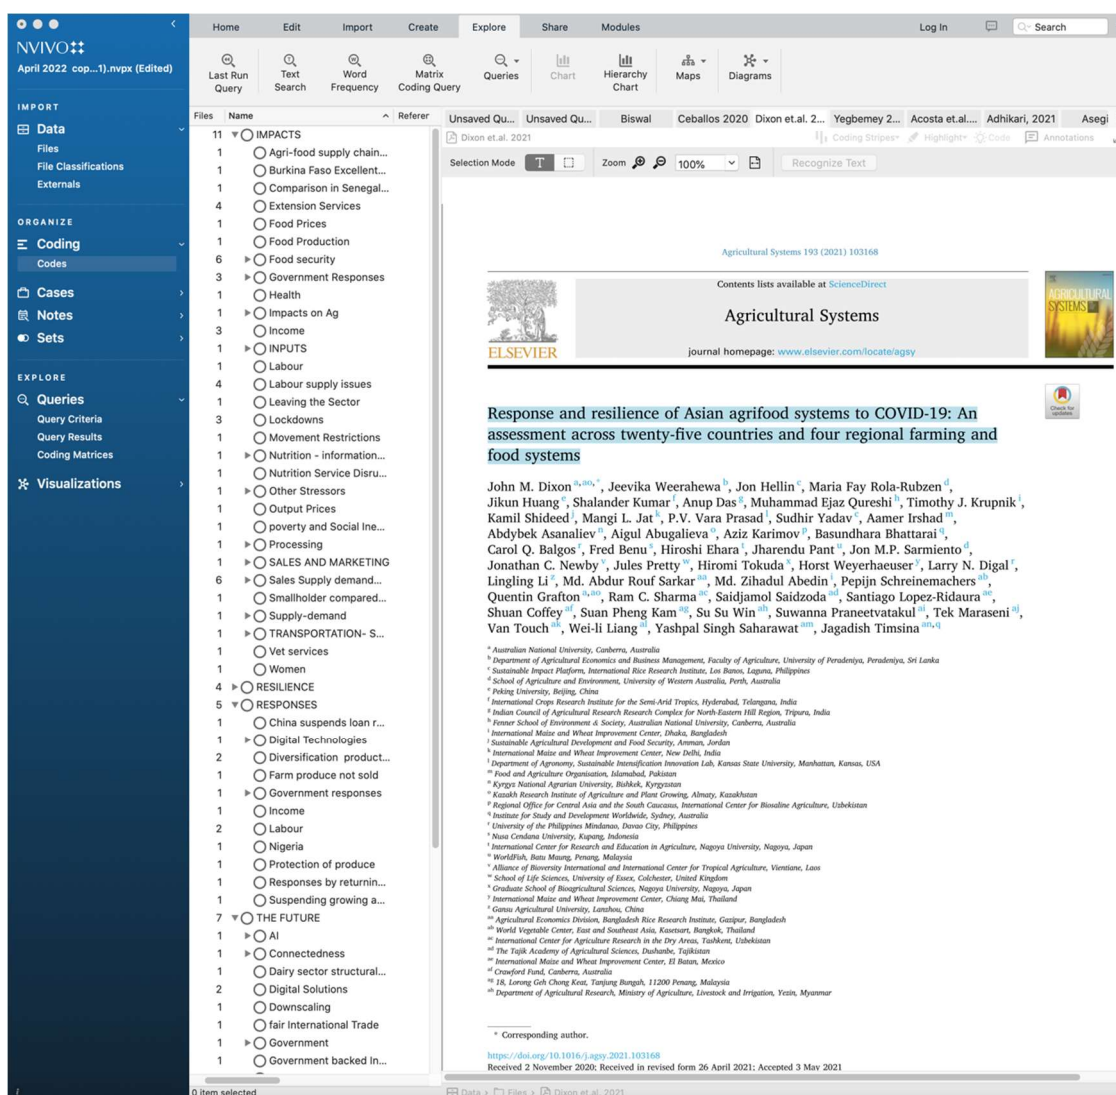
NVIVO
April 2022 cop...1).nvpx (Edited)

IMPORT
Data
Files
File Classifications
Externals

ORGANIZE
Coding
Codes
Cases
Notes
Sets

EXPLORE
Queries
Query Criteria
Query Results
Coding Matrices
Visualizations

Home Edit Import Create Explore Share Modules Log In Search

Last Run Query | Text Search | Word Frequency | Matrix Coding Query | Queries | Chart | Hierarchy Chart | Maps | Diagrams

| Files | Name | Referer |
|---|---|---|
| 11 | IMPACTS | |
| 1 | Agri-food supply chain... | |
| 1 | Burkina Faso Excellent... | |
| 1 | Comparison in Senegal... | |
| 4 | Extension Services | |
| 1 | Food Prices | |
| 1 | Food Production | |
| 6 | Food security | |
| 3 | Government Responses | |
| 1 | Health | |
| 1 | Impacts on Ag | |
| 3 | Income | |
| 1 | INPUTS | |
| 1 | Labour | |
| 4 | Labour supply issues | |
| 1 | Leaving the Sector | |
| 3 | Lockdowns | |
| 1 | Movement Restrictions | |
| 1 | Nutrition - information... | |
| 1 | Nutrition Service Disru... | |
| 1 | Other Stressors | |
| 1 | Output Prices | |
| 1 | poverty and Social Ine... | |
| 1 | Processing | |
| 1 | SALES AND MARKETING | |
| 6 | Sales Supply demand... | |
| 1 | Smallholder compared... | |
| 1 | Supply-demand | |
| 1 | TRANSPORTATION- S... | |
| 1 | Vet services | |
| 1 | Women | |
| 4 | RESILIENCE | |
| 5 | RESPONSES | |
| 1 | China suspends loan r... | |
| 1 | Digital Technologies | |
| 2 | Diversification product... | |
| 1 | Farm produce not sold | |
| 1 | Government responses | |
| 1 | Income | |
| 2 | Labour | |
| 1 | Nigeria | |
| 1 | Protection of produce | |
| 1 | Responses by returnin... | |
| 1 | Suspending growing a... | |
| 7 | THE FUTURE | |
| 1 | AI | |
| 1 | Connectedness | |
| 1 | Dairy sector structural... | |
| 2 | Digital Solutions | |
| 1 | Downscaling | |
| 1 | fair International Trade | |
| 1 | Government | |
| 1 | Government backed In... | |

0 item selected

Unsaved Qu... Unsaved Qu... Biswal Ceballos 2020 Dixon et.al. 2... Yegbemey 2... Acosta et.al.... Adhikari, 2021 Asegi

Dixon et.al. 2021 Coding Stripes Highlight Code Annotations

Selection Mode Zoom 100% Recognize Text

Agricultural Systems 193 (2021) 103168

Contents lists available at ScienceDirect

Agricultural Systems

journal homepage: www.elsevier.com/locate/agsy

ELSEVIER

AGRICULTURAL SYSTEMS

Check for updates

Response and resilience of Asian agrifood systems to COVID-19: An assessment across twenty-five countries and four regional farming and food systems

John M. Dixon a,ao,*, Jeevika Weerahewa b, Jon Hellin c, Maria Fay Rola-Rubzen d, Jikun Huang e, Shalander Kumar f, Anup Das g, Muhammad Ejaz Qureshi h, Timothy J. Krupnik i, Kamil Shideed j, Mangi L. Jat k, P.V. Vara Prasad l, Sudhir Yadav c, Aamer Irshad m, Abdybek Asanaliev n, Aigul Abugalieva o, Aziz Karimov p, Basundhara Bhattarai q, Carol Q. Balgos r, Fred Benu s, Hiroshi Ehara t, Jharendu Pant u, Jon M.P. Sarmiento d, Jonathan C. Newby v, Jules Pretty w, Hiromi Tokuda x, Horst Weyerhaeuser y, Larry N. Digal r, Lingling Li z, Md. Abdur Rouf Sarkar aa, Md. Zihadul Abedin i, Pepijn Schreinemachers ab, Quentin Grafton a,ao, Ram C. Sharma ac, Saidjamol Saidzoda ad, Santiago Lopez-Ridaura ae, Shuan Coffey af, Suan Pheng Kam ag, Su Su Win ah, Suwanna Praneetvatakul ai, Tek Maraseni aj, Van Touch ak, Wei-li Liang al, Yashpal Singh Saharawat am, Jagadish Timsina an,q

a Australian National University, Canberra, Australia
b Department of Agricultural Economics and Business Management, Faculty of Agriculture, University of Peradeniya, Peradeniya, Sri Lanka
c Sustainable Impact Platform, International Rice Research Institute, Los Banos, Laguna, Philippines
d School of Agriculture and Environment, University of Western Australia, Perth, Australia
e Peking University, Beijing, China
f International Crops Research Institute for the Semi-Arid Tropics, Hyderabad, Telangana, India
g Indian Council of Agricultural Research Research Complex for North-Eastern Hill Region, Tripura, India
h Fenner School of Environment & Society, Australian National University, Canberra, Australia
i International Maize and Wheat Improvement Center, Dhaka, Bangladesh
j Sustainable Agricultural Development and Food Security, Amman, Jordan
k International Maize and Wheat Improvement Center, New Delhi, India
l Department of Agronomy, Sustainable Intensification Innovation Lab, Kansas State University, Manhattan, Kansas, USA
m Food and Agriculture Organisation, Islamabad, Pakistan
n Kyrgyz National Agrarian University, Bishkek, Kyrgyzstan
o Kazakh Research Institute of Agriculture and Plant Growing, Almaty, Kazakhstan
p Regional Office for Central Asia and the South Caucasus, International Center for Biosaline Agriculture, Uzbekistan
q Institute for Study and Development Worldwide, Sydney, Australia
r University of the Philippines Mindanao, Davao City, Philippines
s Nusa Cendana University, Kupang, Indonesia
t International Center for Research and Education in Agriculture, Nagoya University, Nagoya, Japan
u WorldFish, Batu Maung, Penang, Malaysia
v Alliance of Bioversity International and International Center for Tropical Agriculture, Vientiane, Laos
w School of Life Sciences, University of Essex, Colchester, United Kingdom
x Graduate School of Bioagricultural Sciences, Nagoya University, Nagoya, Japan
y International Maize and Wheat Improvement Center, Chiang Mai, Thailand
z Gansu Agricultural University, Lanzhou, China
aa Agricultural Economics Division, Bangladesh Rice Research Institute, Gazipur, Bangladesh
ab World Vegetable Center, East and Southeast Asia, Kasetsart, Bangkok, Thailand
ac International Center for Agriculture Research in the Dry Areas, Tashkent, Uzbekistan
ad The Tajik Academy of Agricultural Sciences, Dushanbe, Tajikistan
ae International Maize and Wheat Improvement Center, El Batan, Mexico
af Crawford Fund, Canberra, Australia
ag 18, Lorong Geh Chong Keat, Tanjung Bungah, 11200 Penang, Malaysia
ah Department of Agricultural Research, Ministry of Agriculture, Livestock and Irrigation, Yezin, Myanmar

* Corresponding author.

https://doi.org/10.1016/j.agsy.2021.103168
Received 2 November 2020; Received in revised form 26 April 2021; Accepted 3 May 2021

Data > Files > Dixon et.al. 2021